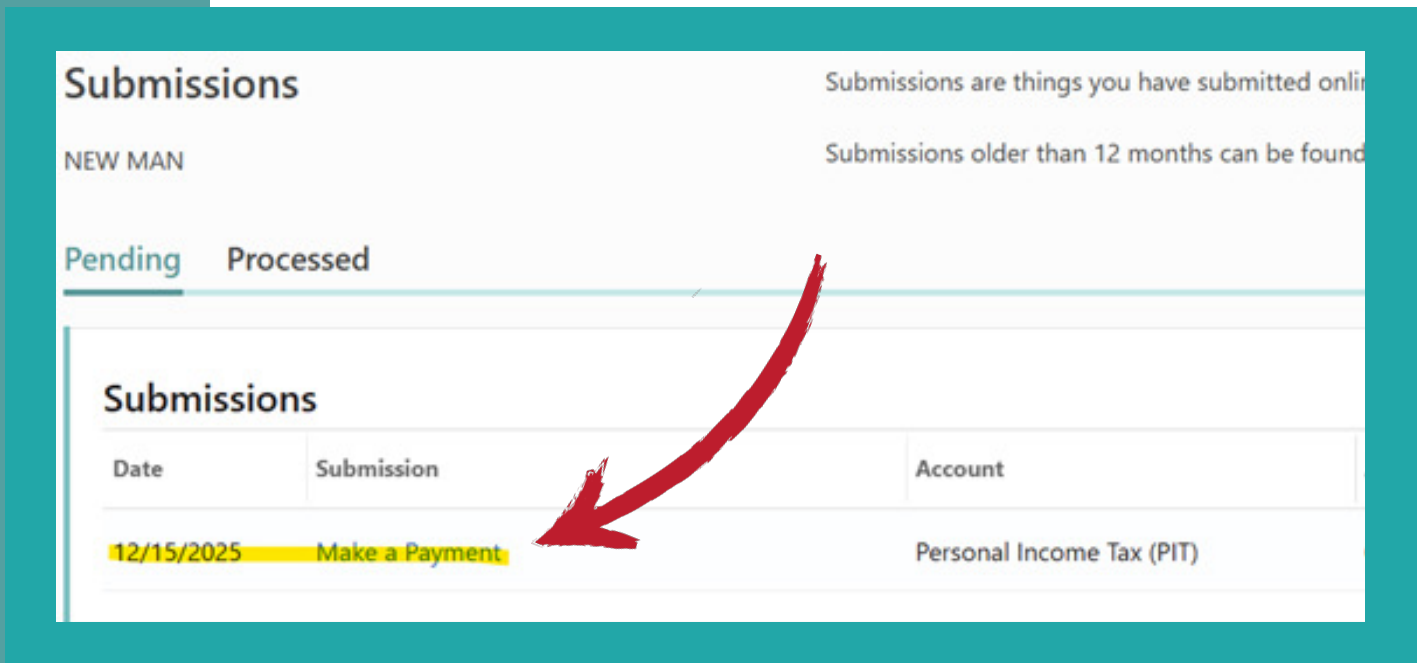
Submissions

NEW MAN

Submissions are things you have submitted onli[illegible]

Submissions older than 12 months can be found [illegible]

Pending Processed

Submissions

| Date | Submission | Account |
|---|---|---|
| 12/15/2025 | Make a Payment | Personal Income Tax (PIT) |